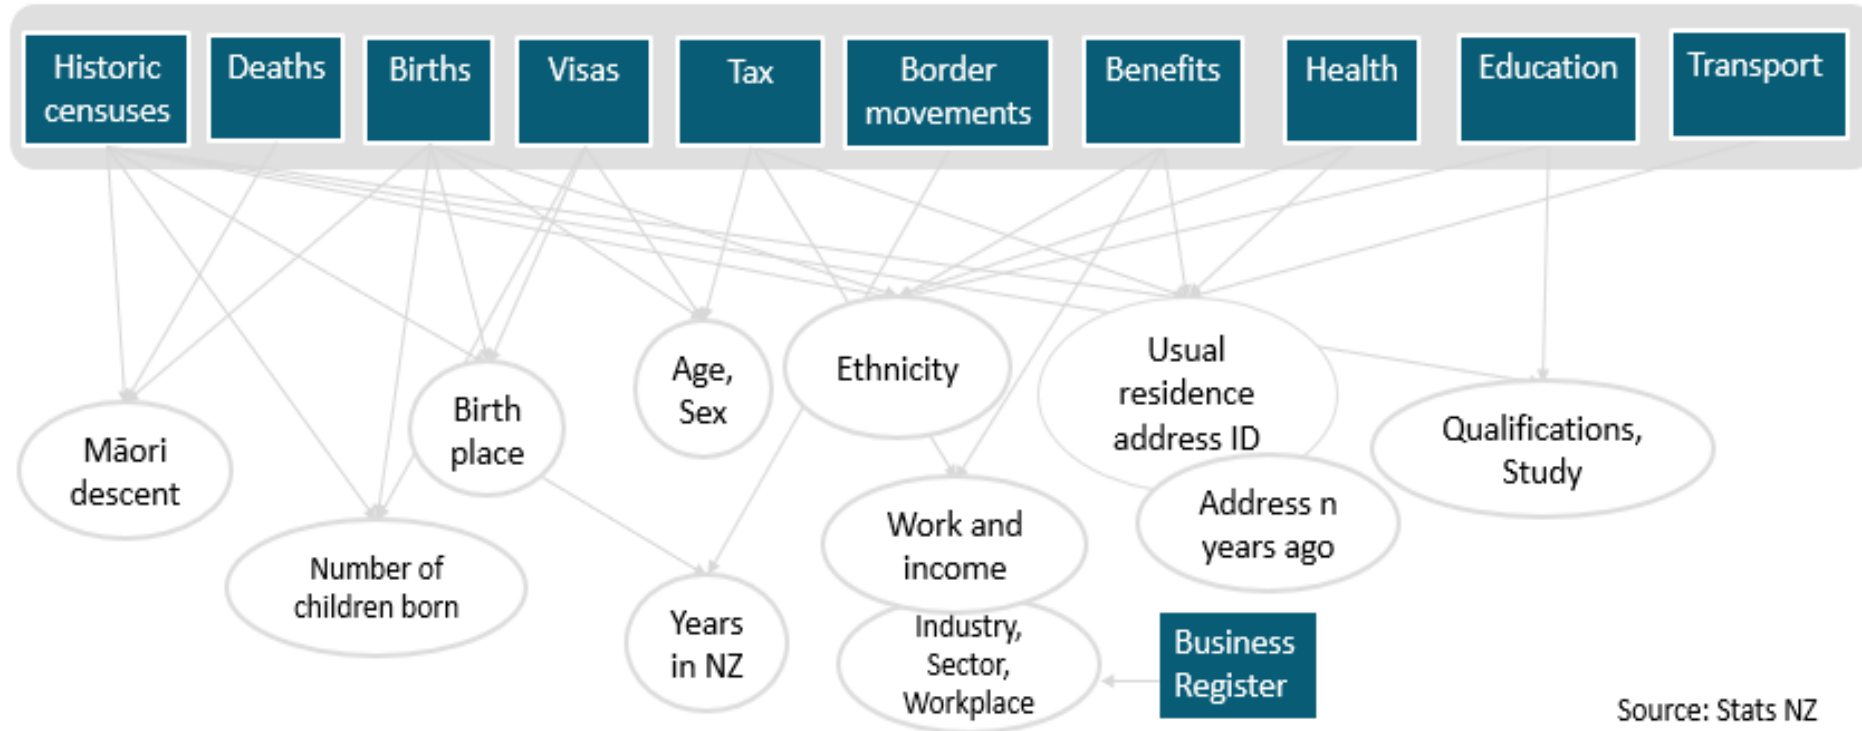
Historic censuses
Deaths
Births
Visas
Tax
Border movements
Benefits
Health
Education
Transport

Māori descent
Number of children born
Birth place
Age, Sex
Years in NZ
Ethnicity
Usual residence address ID
Work and income
Industry, Sector, Workplace
Address n years ago
Qualifications, Study
Business Register

Source: Stats NZ